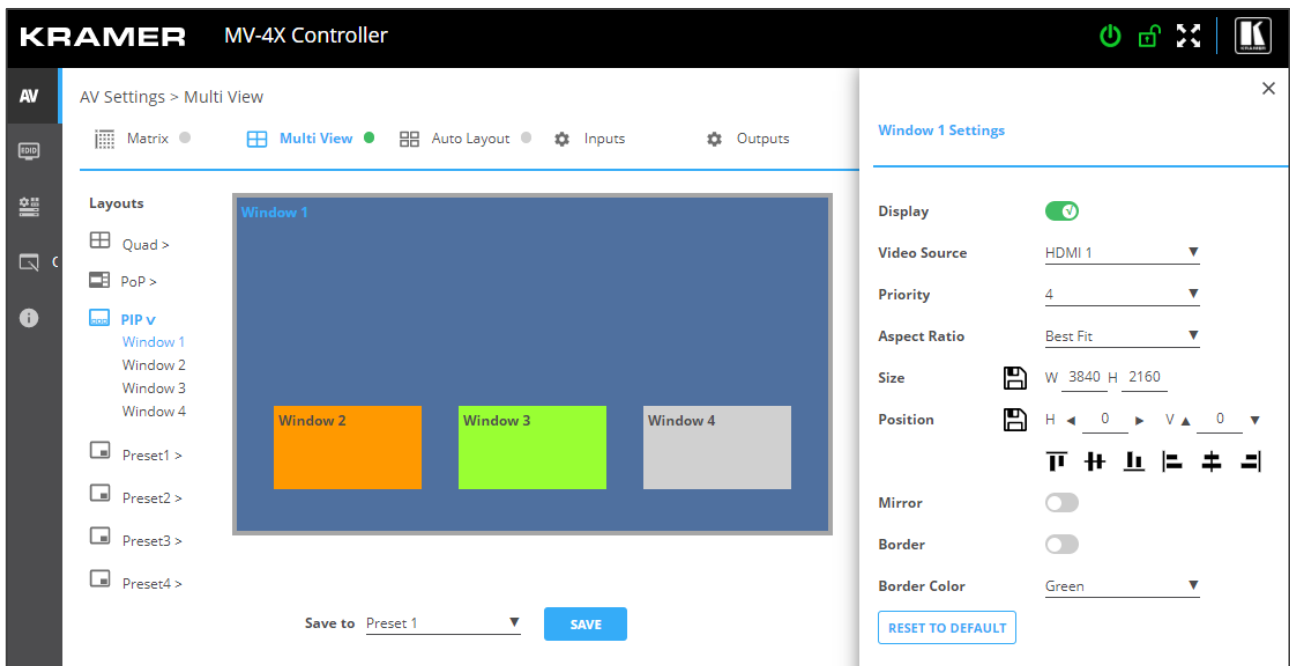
KRAMER MV-4X Controller

AV
EDID

AV Settings > Multi View

Matrix  Multi View  Auto Layout  Inputs  Outputs

Layouts
Quad >
PoP >
PIP v
Window 1
Window 2
Window 3
Window 4
Preset1 >
Preset2 >
Preset3 >
Preset4 >

Window 1
Window 2
Window 3
Window 4

Save to Preset 1 SAVE

×
Window 1 Settings

Display
Video Source HDMI 1
Priority 4
Aspect Ratio Best Fit
Size W 3840 H 2160
Position H 0 V 0
Mirror
Border
Border Color Green
RESET TO DEFAULT